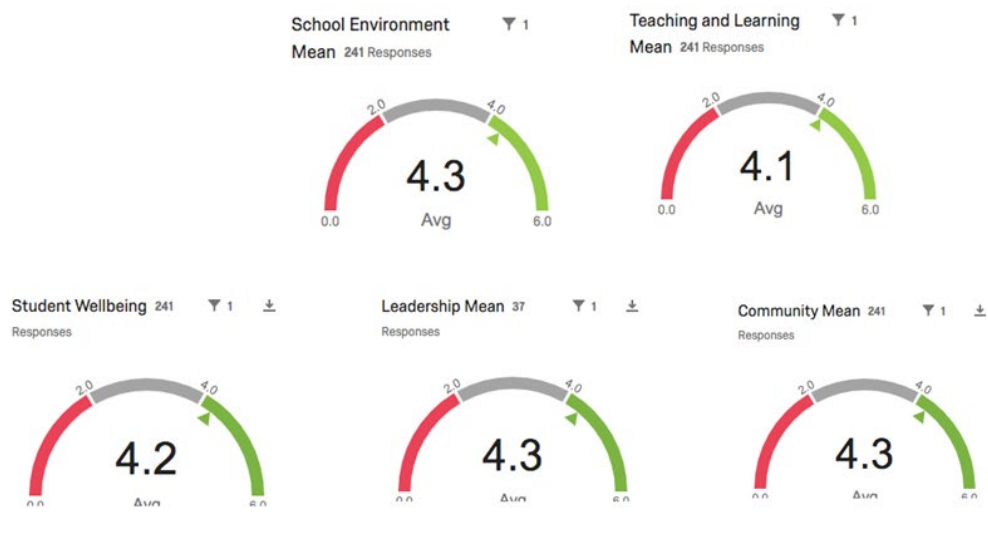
School Environment Mean 241 Responses

1

2.0
4.0
4.3
Avg
0.0
6.0

Teaching and Learning Mean 241 Responses

1

2.0
4.0
4.1
Avg
0.0
6.0

Student Wellbeing 241 Responses

1

2.0
4.0
4.2
Avg
0.0
6.0

Leadership Mean 37 Responses

1

2.0
4.0
4.3
Avg
0.0
6.0

Community Mean 241 Responses

1

2.0
4.0
4.3
Avg
0.0
6.0